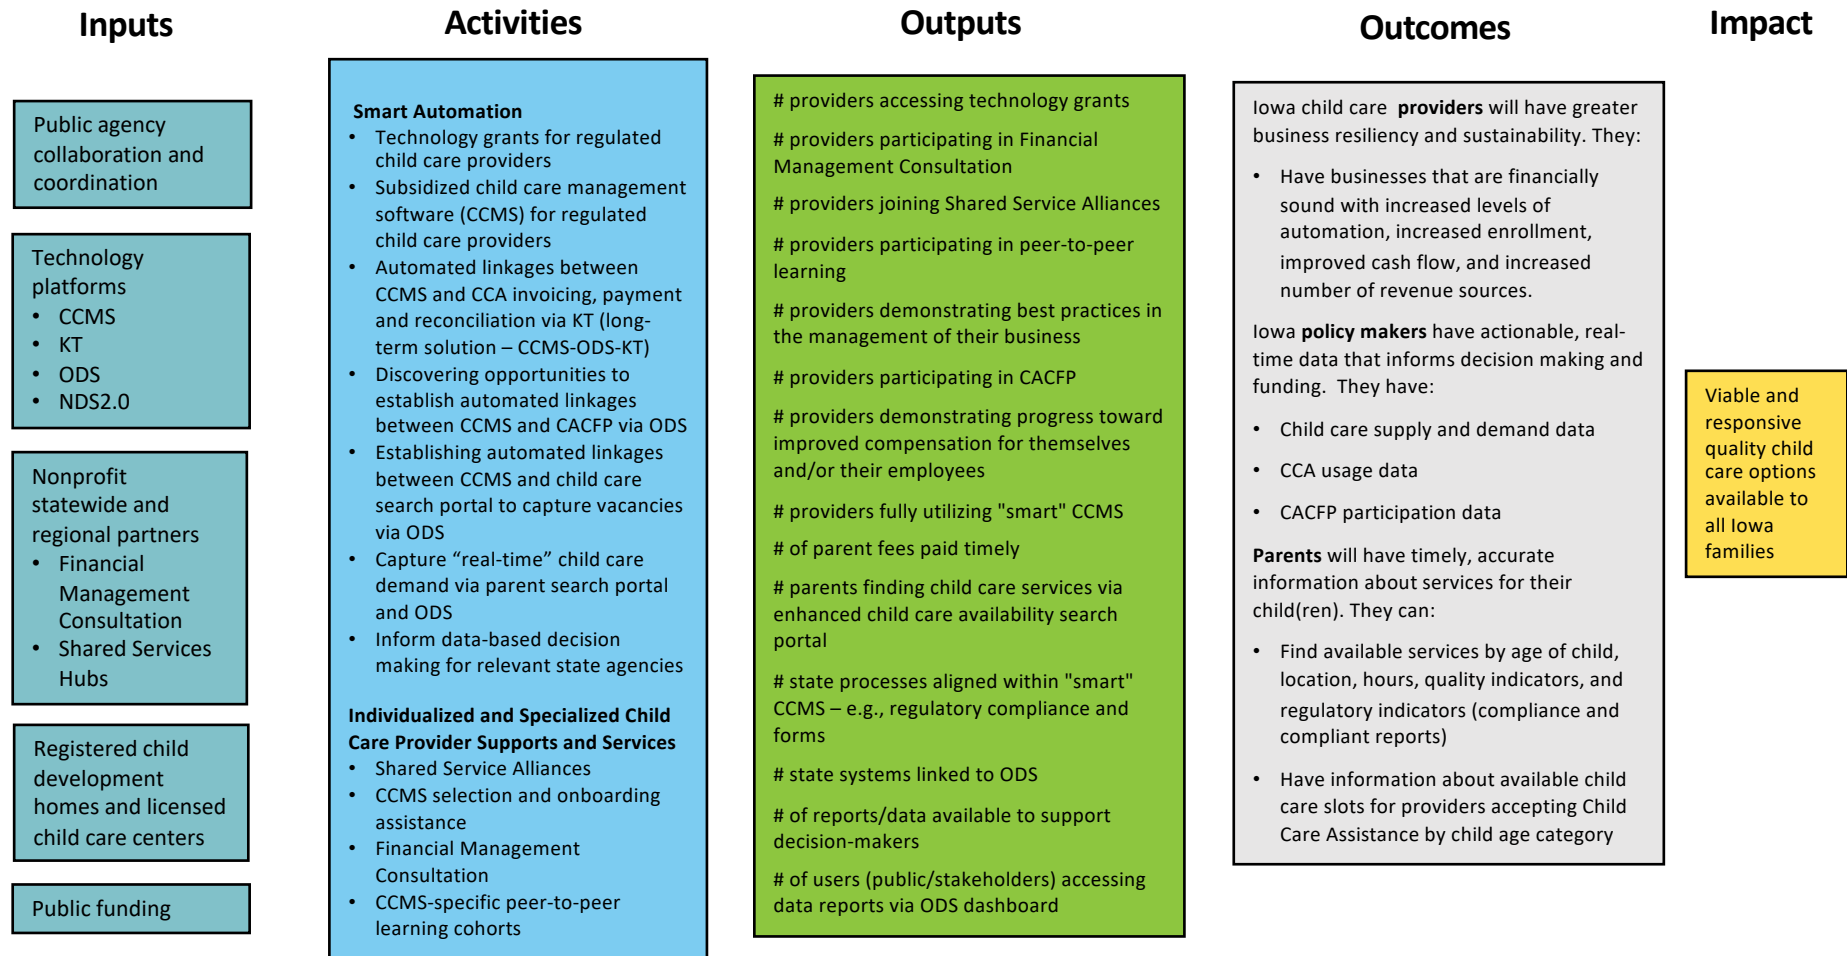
Inputs

Public agency collaboration and coordination

Technology platforms
• CCMS
• KT
• ODS
• NDS2.0

Nonprofit statewide and regional partners
• Financial Management Consultation
• Shared Services Hubs

Registered child development homes and licensed child care centers

Public funding

Activities

Smart Automation
• Technology grants for regulated child care providers
• Subsidized child care management software (CCMS) for regulated child care providers
• Automated linkages between CCMS and CCA invoicing, payment and reconciliation via KT (long-term solution – CCMS-ODS-KT)
• Discovering opportunities to establish automated linkages between CCMS and CACFP via ODS
• Establishing automated linkages between CCMS and child care search portal to capture vacancies via ODS
• Capture “real-time” child care demand via parent search portal and ODS
• Inform data-based decision making for relevant state agencies

Individualized and Specialized Child Care Provider Supports and Services
• Shared Service Alliances
• CCMS selection and onboarding assistance
• Financial Management Consultation
• CCMS-specific peer-to-peer learning cohorts

Outputs

# providers accessing technology grants

# providers participating in Financial Management Consultation

# providers joining Shared Service Alliances

# providers participating in peer-to-peer learning

# providers demonstrating best practices in the management of their business

# providers participating in CACFP

# providers demonstrating progress toward improved compensation for themselves and/or their employees

# providers fully utilizing "smart" CCMS

# of parent fees paid timely

# parents finding child care services via enhanced child care availability search portal

# state processes aligned within "smart" CCMS – e.g., regulatory compliance and forms

# state systems linked to ODS

# of reports/data available to support decision-makers

# of users (public/stakeholders) accessing data reports via ODS dashboard

Outcomes

Iowa child care **providers** will have greater business resiliency and sustainability. They:

• Have businesses that are financially sound with increased levels of automation, increased enrollment, improved cash flow, and increased number of revenue sources.

Iowa **policy makers** have actionable, real-time data that informs decision making and funding. They have:

• Child care supply and demand data

• CCA usage data

• CACFP participation data

**Parents** will have timely, accurate information about services for their child(ren). They can:

• Find available services by age of child, location, hours, quality indicators, and regulatory indicators (compliance and compliant reports)

• Have information about available child care slots for providers accepting Child Care Assistance by child age category

Impact

Viable and responsive quality child care options available to all Iowa families